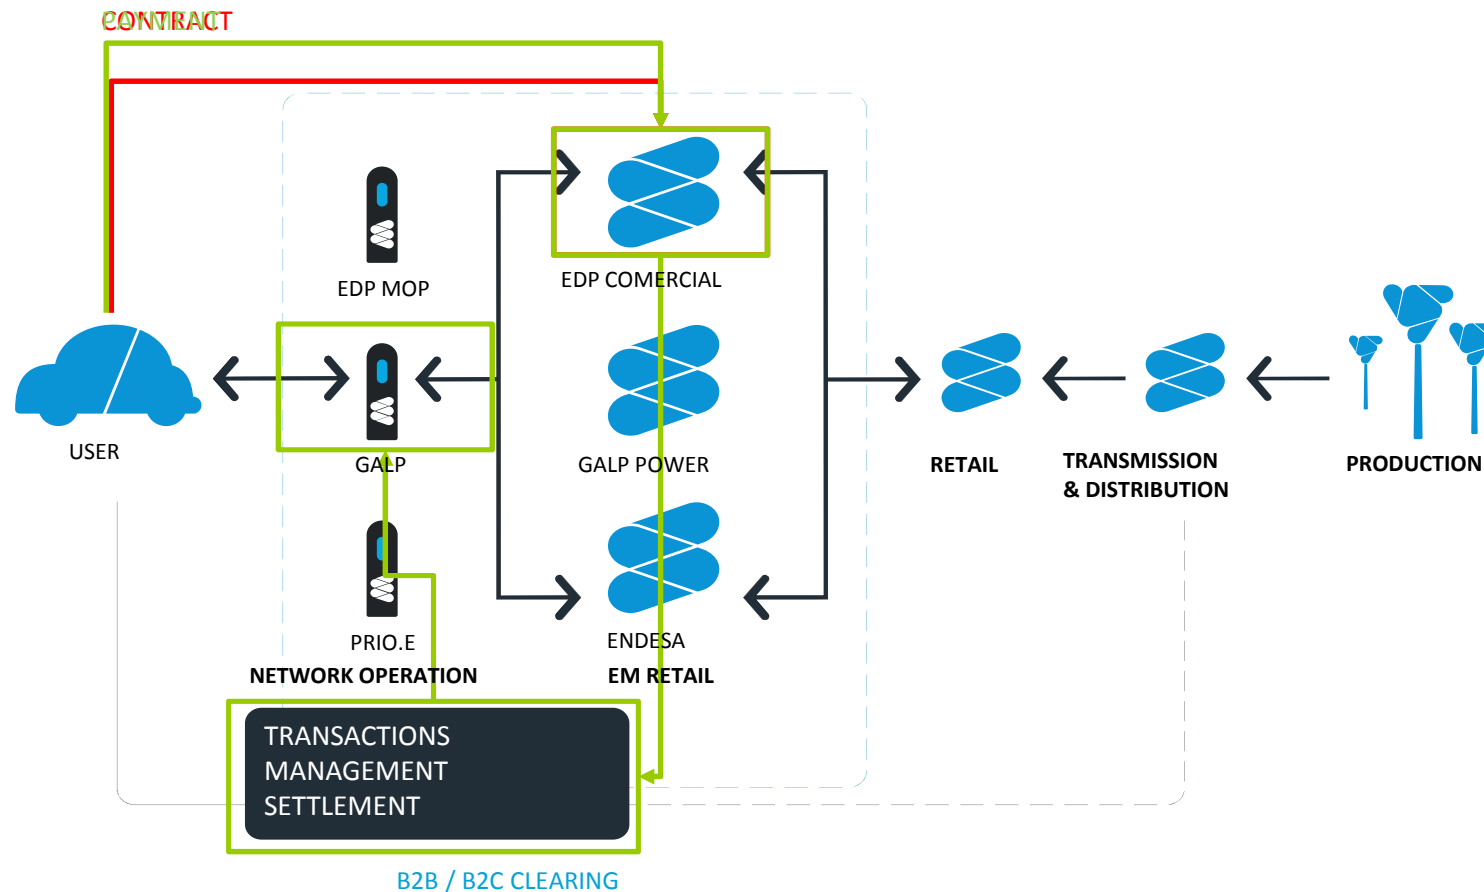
CONTRACT

EDP MOP

EDP COMERCIAL

USER

GALP

GALP POWER

RETAIL

TRANSMISSION & DISTRIBUTION

PRODUCTION

PRIO.E

NETWORK OPERATION

ENDESA

EM RETAIL

TRANSACTIONS MANAGEMENT SETTLEMENT

B2B / B2C CLEARING